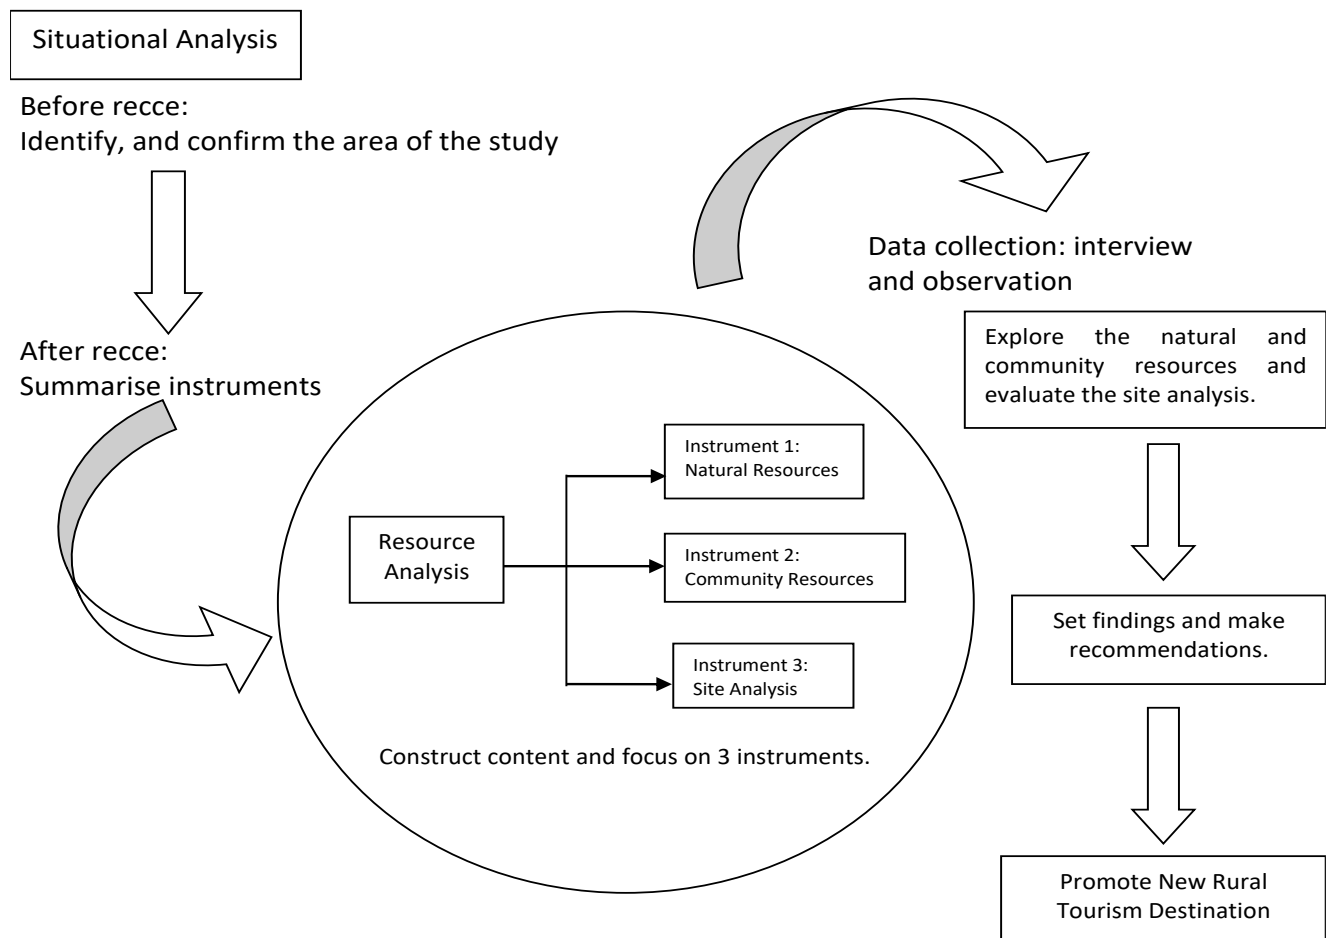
Situational Analysis

Before recce:
Identify, and confirm the area of the study

After recce:
Summarise instruments

Resource Analysis

Instrument 1: Natural Resources

Instrument 2: Community Resources

Instrument 3: Site Analysis

Construct content and focus on 3 instruments.

Data collection: interview and observation

Explore the natural and community resources and evaluate the site analysis.

Set findings and make recommendations.

Promote New Rural Tourism Destination